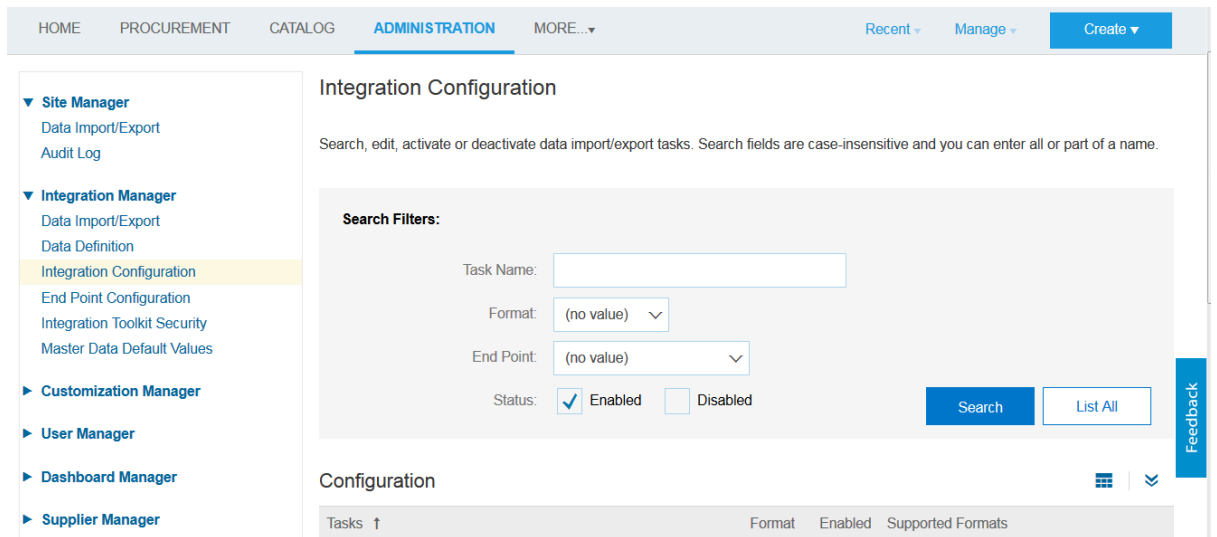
HOME PROCUREMENT CATALOG ADMINISTRATION MORE... ▾ Recent ▾ Manage ▾ Create ▾

▼ Site Manager
Data Import/Export
Audit Log

▼ Integration Manager
Data Import/Export
Data Definition
Integration Configuration
End Point Configuration
Integration Toolkit Security
Master Data Default Values

▶ Customization Manager

▶ User Manager

▶ Dashboard Manager

▶ Supplier Manager

Integration Configuration

Search, edit, activate or deactivate data import/export tasks. Search fields are case-insensitive and you can enter all or part of a name.

Search Filters:

Task Name:

Format: (no value)

End Point: (no value)

Status: Enabled Disabled

Search List All

Feedback

Configuration

| Tasks ↑ | Format | Enabled | Supported Formats |
|---|---|---|---|